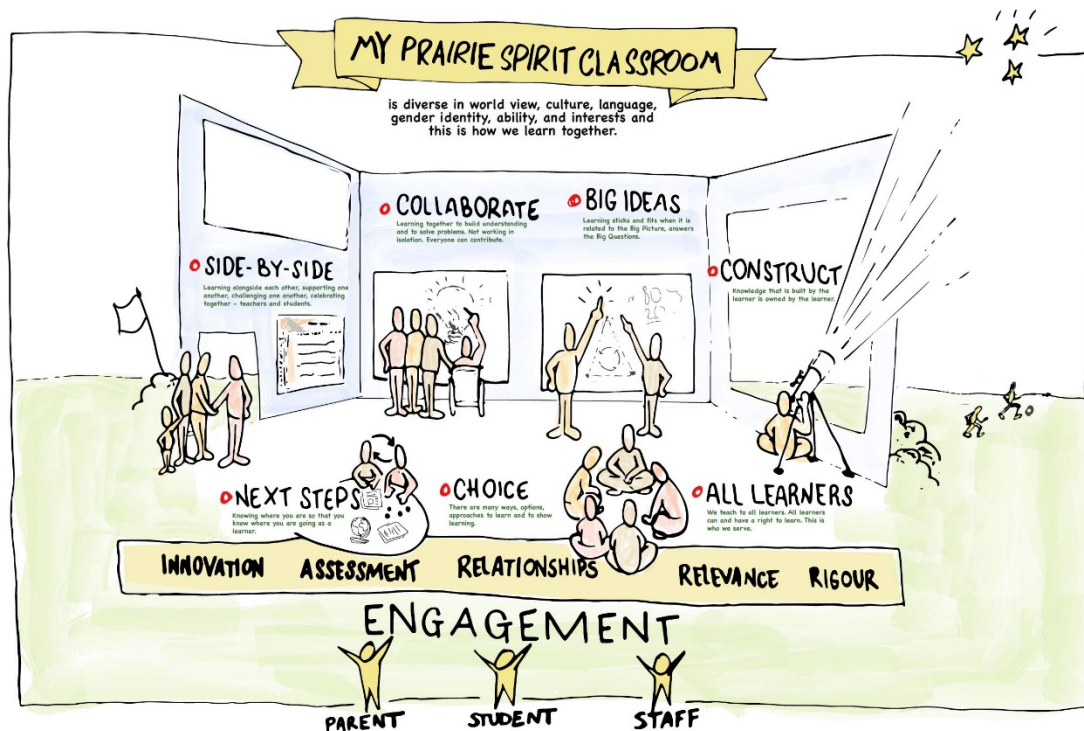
MY PRAIRIE SPIRIT CLASSROOM

is diverse in world view, culture, language, gender identity, ability, and interests and this is how we learn together.

SIDE-BY-SIDE
Learning alongside each other, supporting one another, challenging one another, celebrating together – teachers and students.

COLLABORATE
Learning together to build understanding and to solve problems. Not working in isolation. Everyone can contribute.

BIG IDEAS
Learning sticks and fits when it is related to the Big Picture, answers the Big Questions.

CONSTRUCT
Knowledge that is built by the learner is owned by the learner.

NEXT STEPS
Knowing where you are so that you know where you are going as a learner.

CHOICE
There are many ways, options, approaches to learn and to show learning.

ALL LEARNERS
We teach to all learners. All learners can and have a right to learn. This is who we serve.

INNOVATION ASSESSMENT RELATIONSHIPS RELEVANCE RIGOUR

ENGAGEMENT

PARENT STUDENT STAFF